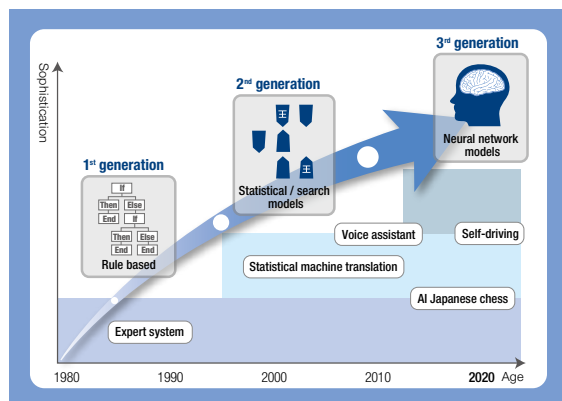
Sophistication

3rd generation

Neural network models

2nd generation

Statistical / search models

1st generation

If
Then Else
End If
Then Else
End End

Rule based

Voice assistant

Self-driving

Statistical machine translation

AI Japanese chess

Expert system

1980 1990 2000 2010 2020 Age